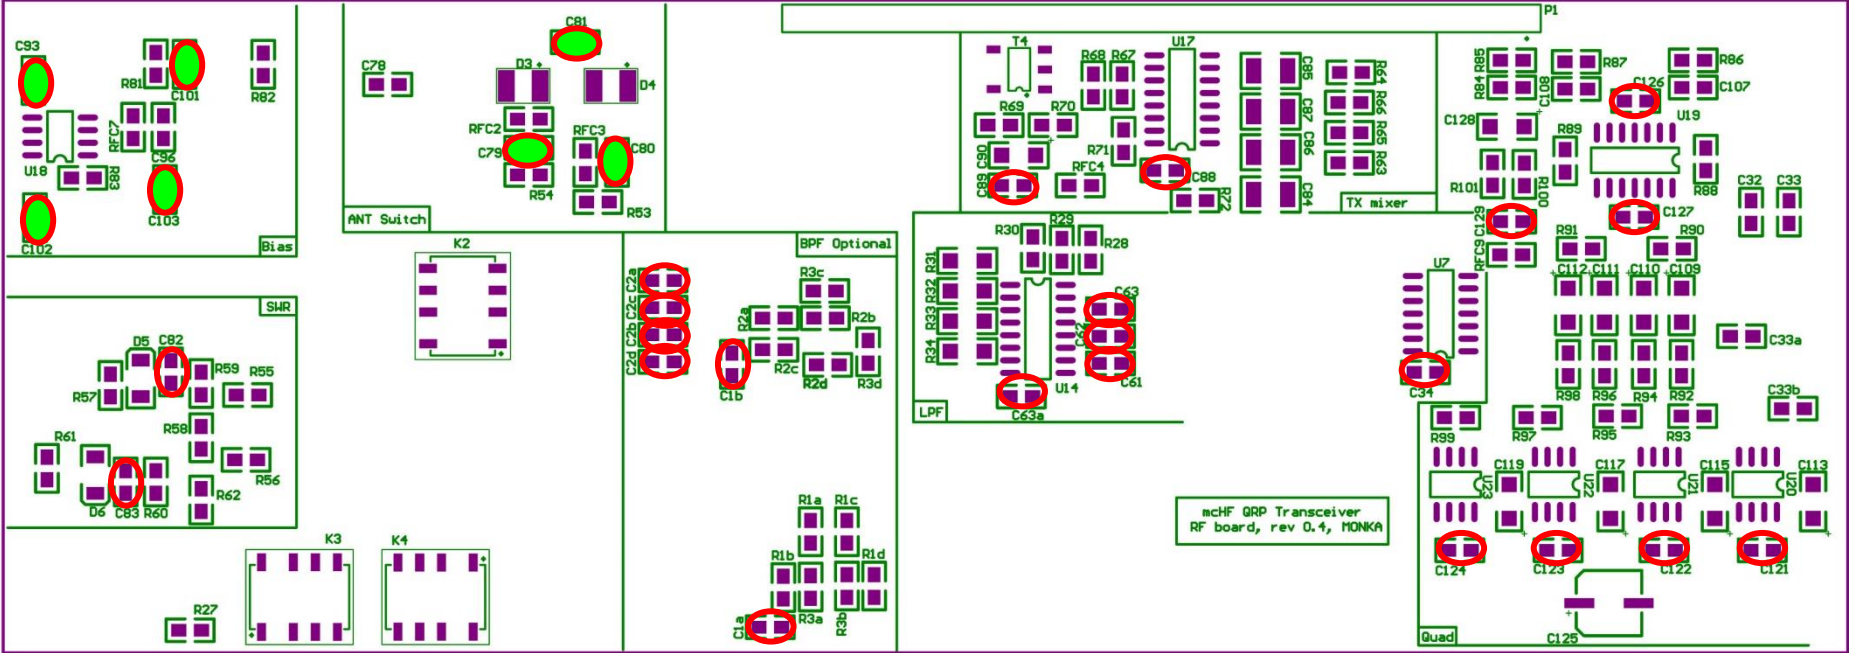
C93
R81
C101
R82
RFC7
C96
U18
R83
C103
C102
Bias

C78
C81
D3
D4
RFC2
C79
RFC3
C80
R54
R53
ANT Switch

P1
T4
R68 R67
U17
C85
R64
R69
R70
C87
R66
C90
R71
C86
R65
R63
RFC4
C89
C88
R72
C84
TX mixer

R84 R85
R87
R86
C108
C126
C107
C128
R89
U19
R101
R100
R88
C32
C33
C127
C129
RFC9
R91
R90
C112 C111 C110 C109
U7
C33a
C34
R98 R96 R94 R92
C33b
R99
R97
R95
R93

K2
BPF Optional
R3c
C2a
C2b
C2c
C2d
R2a
R2b
R2c
R2d
R3d
C1b

R30
R29
R28
R31
R32
R33
R34
C63
C62
C61
U14
C63a
LPF

SWR
D5
C82
R59
R55
R57
R58
R61
R56
R62
D6
C83
R60

K3
K4
R27

R1a
R1c
R1b
R1d
C1a
R3a
R3b

mcHF QRP Transceiver
RF board, rev 0.4, MONKA

C119
U23
C117
U22
C115
U21
C113
U20
C124
C123
C122
C121
C125
Quad